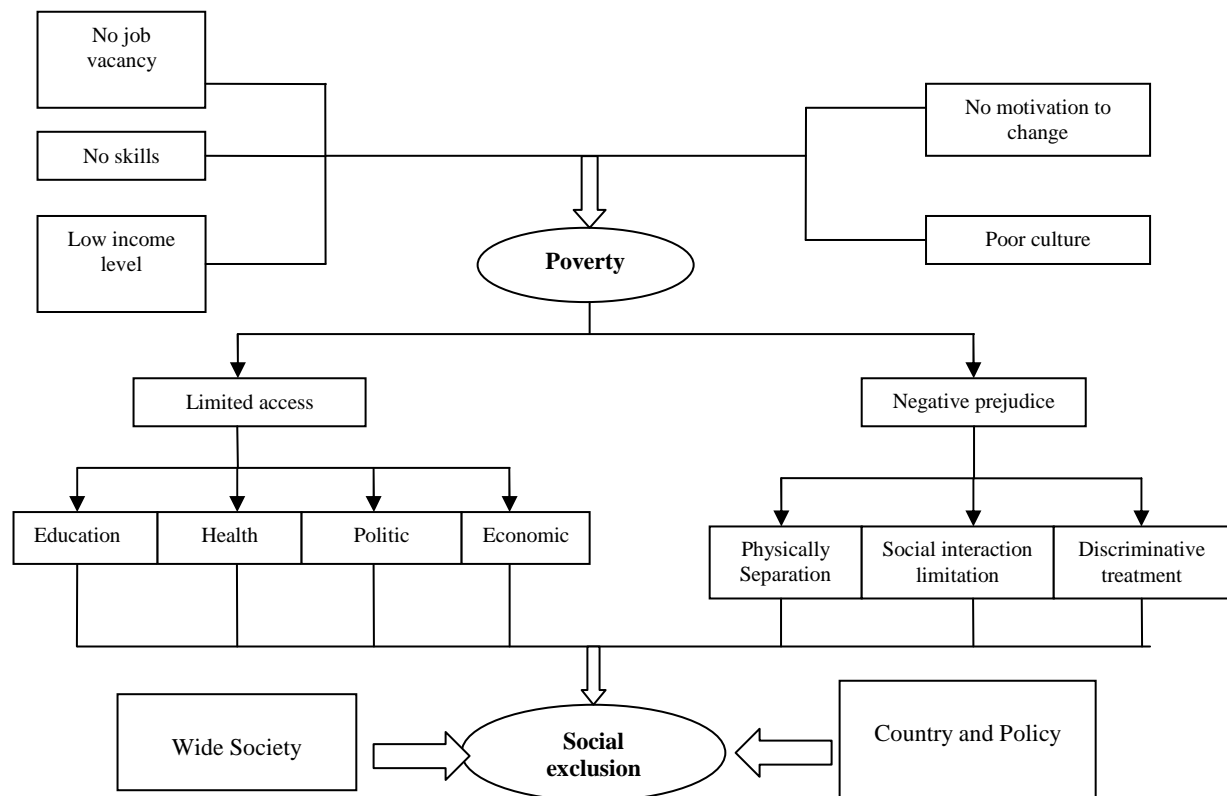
No job vacancy

No skills

Low income level

No motivation to change

Poor culture

**Poverty**

Limited access

Negative prejudice

Education

Health

Politic

Economic

Physically Separation

Social interaction limitation

Discriminative treatment

Wide Society

**Social exclusion**

Country and Policy